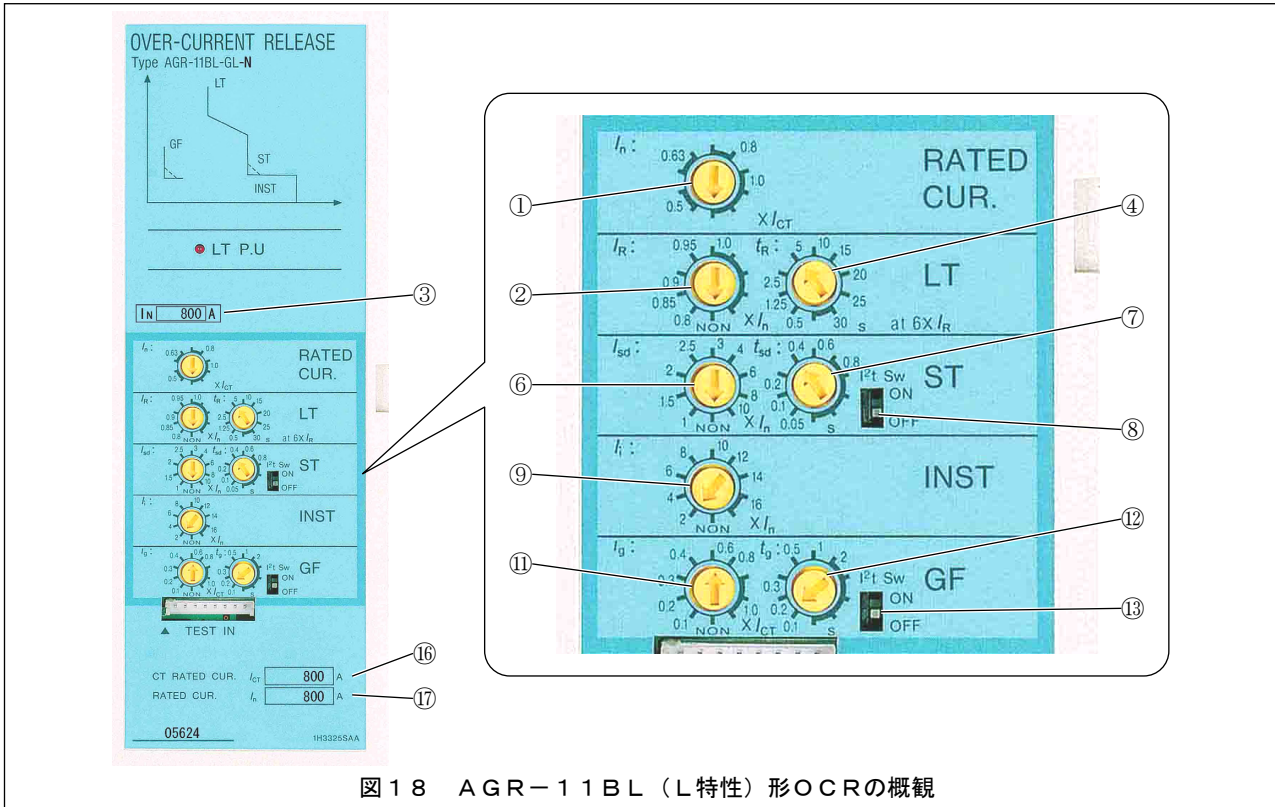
OVER-CURRENT RELEASE
Type AGR-11BL-GL-N

LT
GF
ST
INST

LT P.U

IN 800 A ③

$I_n$: 0.63 0.8 1.0 0.5 X$I_{CT}$ RATED CUR.
$I_R$: 0.95 1.0 0.9 0.85 0.8 NON X$I_n$ $t_R$: 5 10 15 20 25 2.5 1.25 0.5 30 s LT at 6X$I_R$
$I_{sd}$: 2.5 3 4 6 8 10 2 1.5 1 NON X$I_n$ $t_{sd}$: 0.4 0.6 0.8 0.2 0.1 0.05 s $I^2t$ Sw ON OFF ST
$I_i$: 8 10 12 14 16 6 4 2 NON X$I_n$ INST
$I_g$: 0.4 0.6 0.8 1.0 0.3 0.2 0.1 NON X$I_{CT}$ $t_g$: 0.5 1 2 0.3 0.2 0.1 s $I^2t$ Sw ON OFF GF

TEST IN

CT RATED CUR. $I_{CT}$ 800 A ⑯
RATED CUR. $I_n$ 800 A ⑰

05624
1H3325SAA

① $I_n$: 0.63 0.8 1.0 0.5 X$I_{CT}$ RATED CUR.
② $I_R$: 0.95 1.0 0.9 0.85 0.8 NON X$I_n$
④ $t_R$: 5 10 15 20 25 2.5 1.25 0.5 30 s LT at 6X$I_R$
⑥ $I_{sd}$: 2.5 3 4 6 8 10 2 1.5 1 NON X$I_n$
⑦ $t_{sd}$: 0.4 0.6 0.8 0.2 0.1 0.05 s $I^2t$ Sw ON OFF ST
⑧
⑨ $I_i$: 8 10 12 14 16 6 4 2 NON X$I_n$ INST
⑪ $I_g$: 0.4 0.6 0.8 1.0 0.3 0.2 0.1 NON X$I_{CT}$
⑫ $t_g$: 0.5 1 2 0.3 0.2 0.1 s $I^2t$ Sw ON OFF GF
⑬

図１８　ＡＧＲ－１１ＢＬ（Ｌ特性）形ＯＣＲの概観